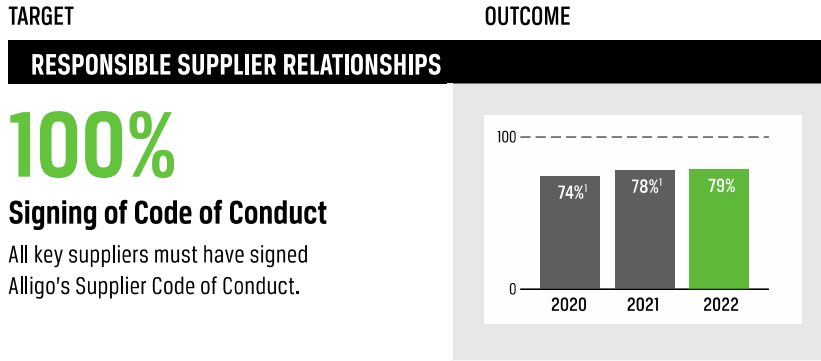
TARGET

OUTCOME

RESPONSIBLE SUPPLIER RELATIONSHIPS

100%

Signing of Code of Conduct

All key suppliers must have signed Alligo's Supplier Code of Conduct.

100

0

74%$^1$

78%$^1$

79%

2020

2021

2022